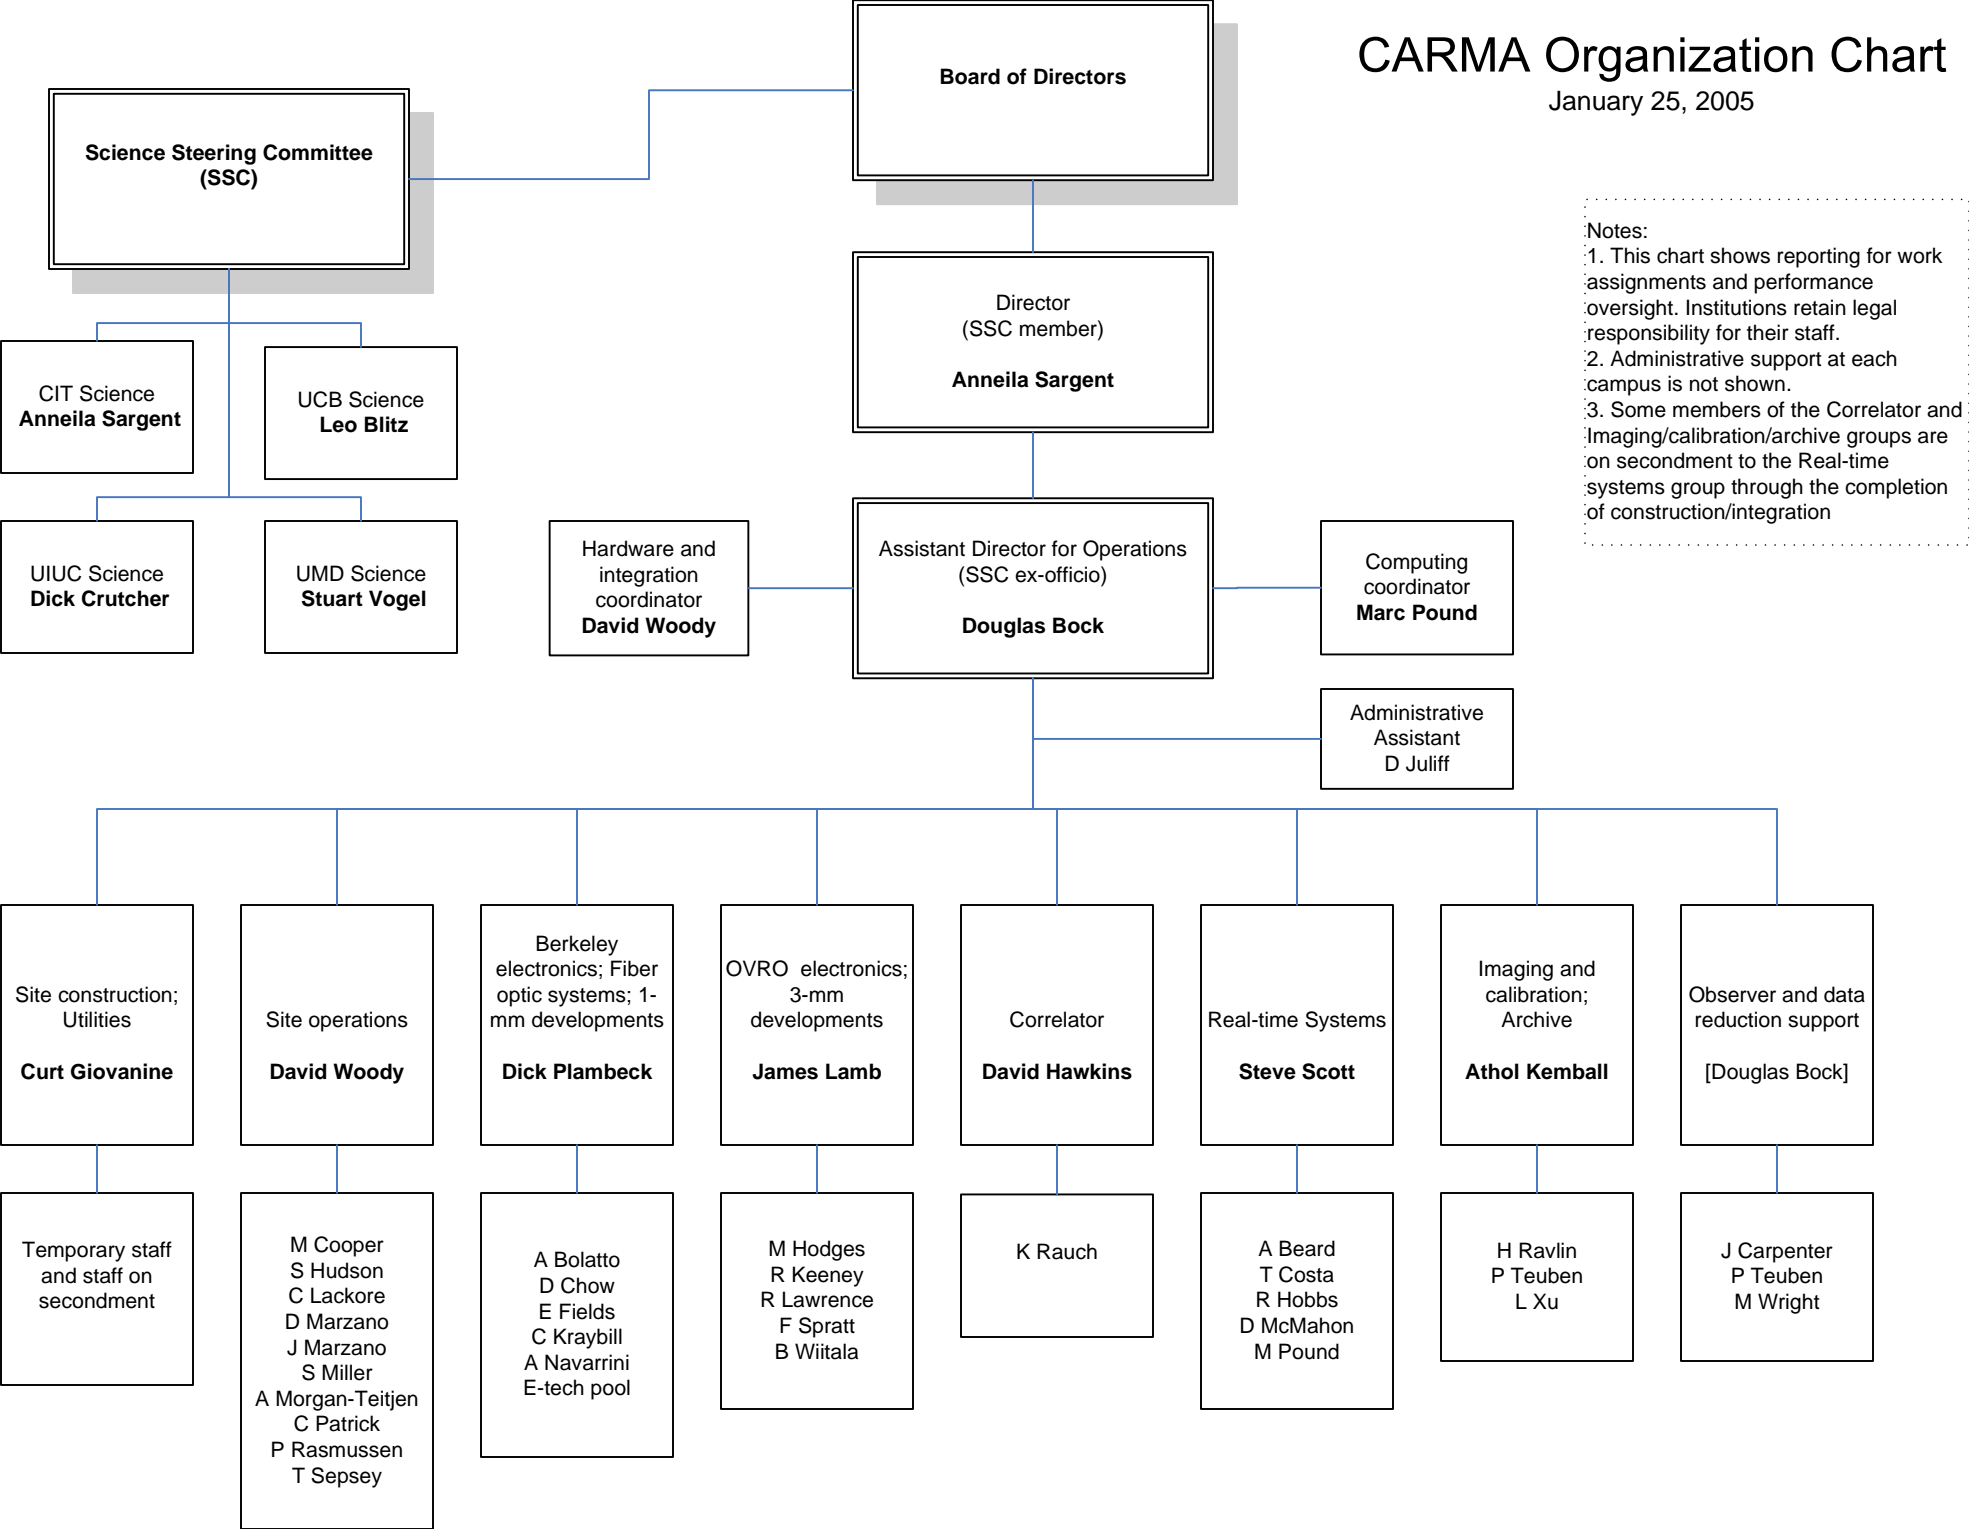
CARMA Organization Chart
January 25, 2005

Board of Directors

Science Steering Committee (SSC)

Notes:
1. This chart shows reporting for work assignments and performance oversight. Institutions retain legal responsibility for their staff.
2. Administrative support at each campus is not shown.
3. Some members of the Correlator and Imaging/calibration/archive groups are on secondment to the Real-time systems group through the completion of construction/integration

Director
(SSC member)
Anneila Sargent

CIT Science
Anneila Sargent

UCB Science
Leo Blitz

UIUC Science
Dick Crutcher

UMD Science
Stuart Vogel

Hardware and integration coordinator
David Woody

Assistant Director for Operations
(SSC ex-officio)
Douglas Bock

Computing coordinator
Marc Pound

Administrative Assistant
D Juliff

Site construction; Utilities
Curt Giovanine

Site operations
David Woody

Berkeley electronics; Fiber optic systems; 1-mm developments
Dick Plambeck

OVRO electronics; 3-mm developments
James Lamb

Correlator
David Hawkins

Real-time Systems
Steve Scott

Imaging and calibration; Archive
Athol Kemball

Observer and data reduction support
[Douglas Bock]

Temporary staff and staff on secondment

M Cooper
S Hudson
C Lackore
D Marzano
J Marzano
S Miller
A Morgan-Teitjen
C Patrick
P Rasmussen
T Sepsey

A Bolatto
D Chow
E Fields
C Kraybill
A Navarrini
E-tech pool

M Hodges
R Keeney
R Lawrence
F Spratt
B Wiitala

K Rauch

A Beard
T Costa
R Hobbs
D McMahon
M Pound

H Ravlin
P Teuben
L Xu

J Carpenter
P Teuben
M Wright